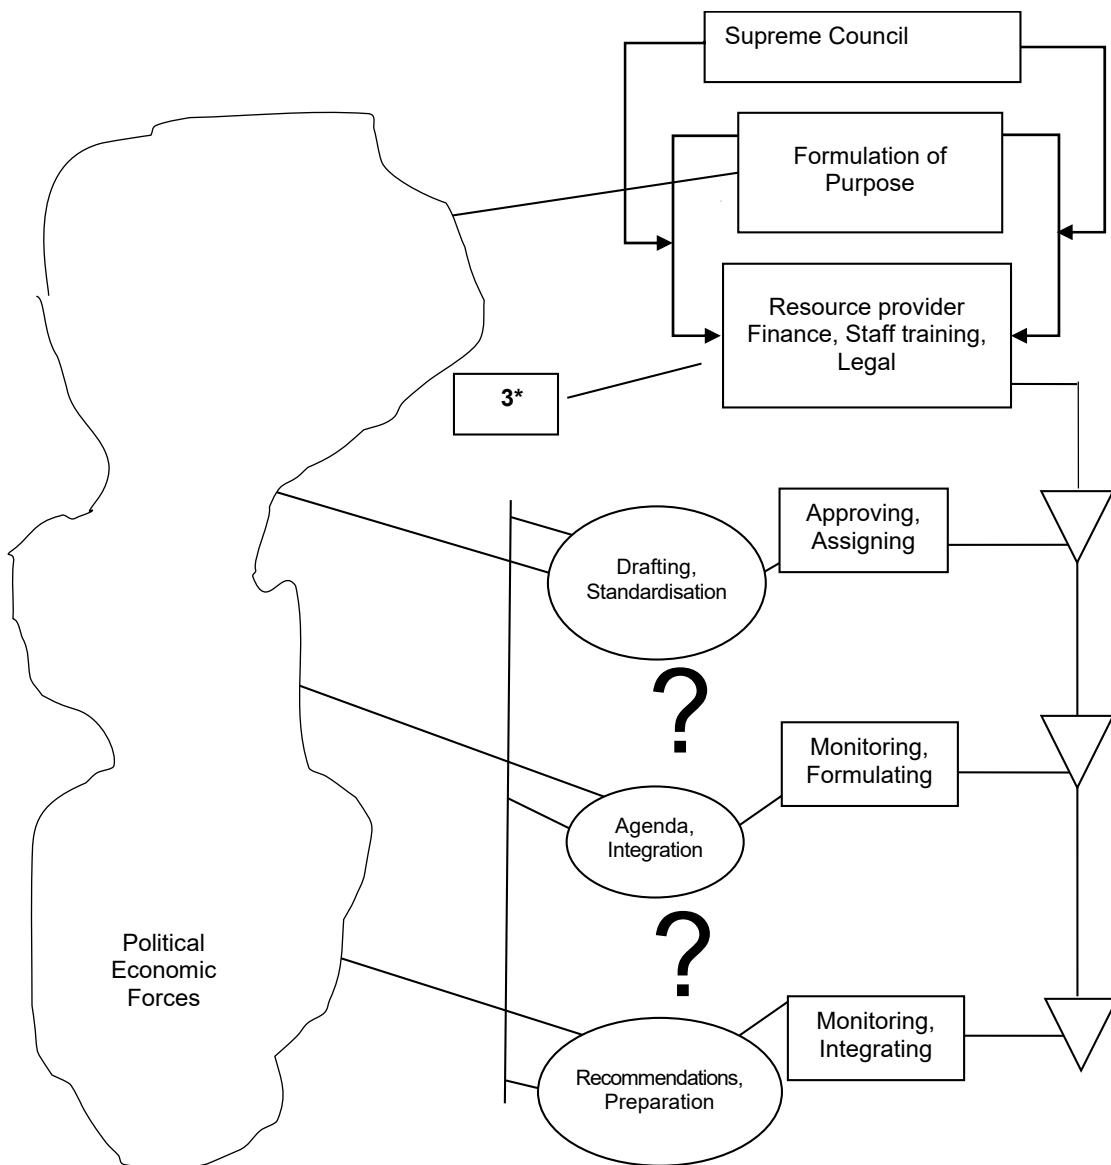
Supreme Council

Formulation of Purpose

Resource provider Finance, Staff training, Legal

3*

Approving, Assigning

Drafting, Standardisation

?

Monitoring, Formulating

Agenda, Integration

?

Political Economic Forces

Monitoring, Integrating

Recommendations, Preparation